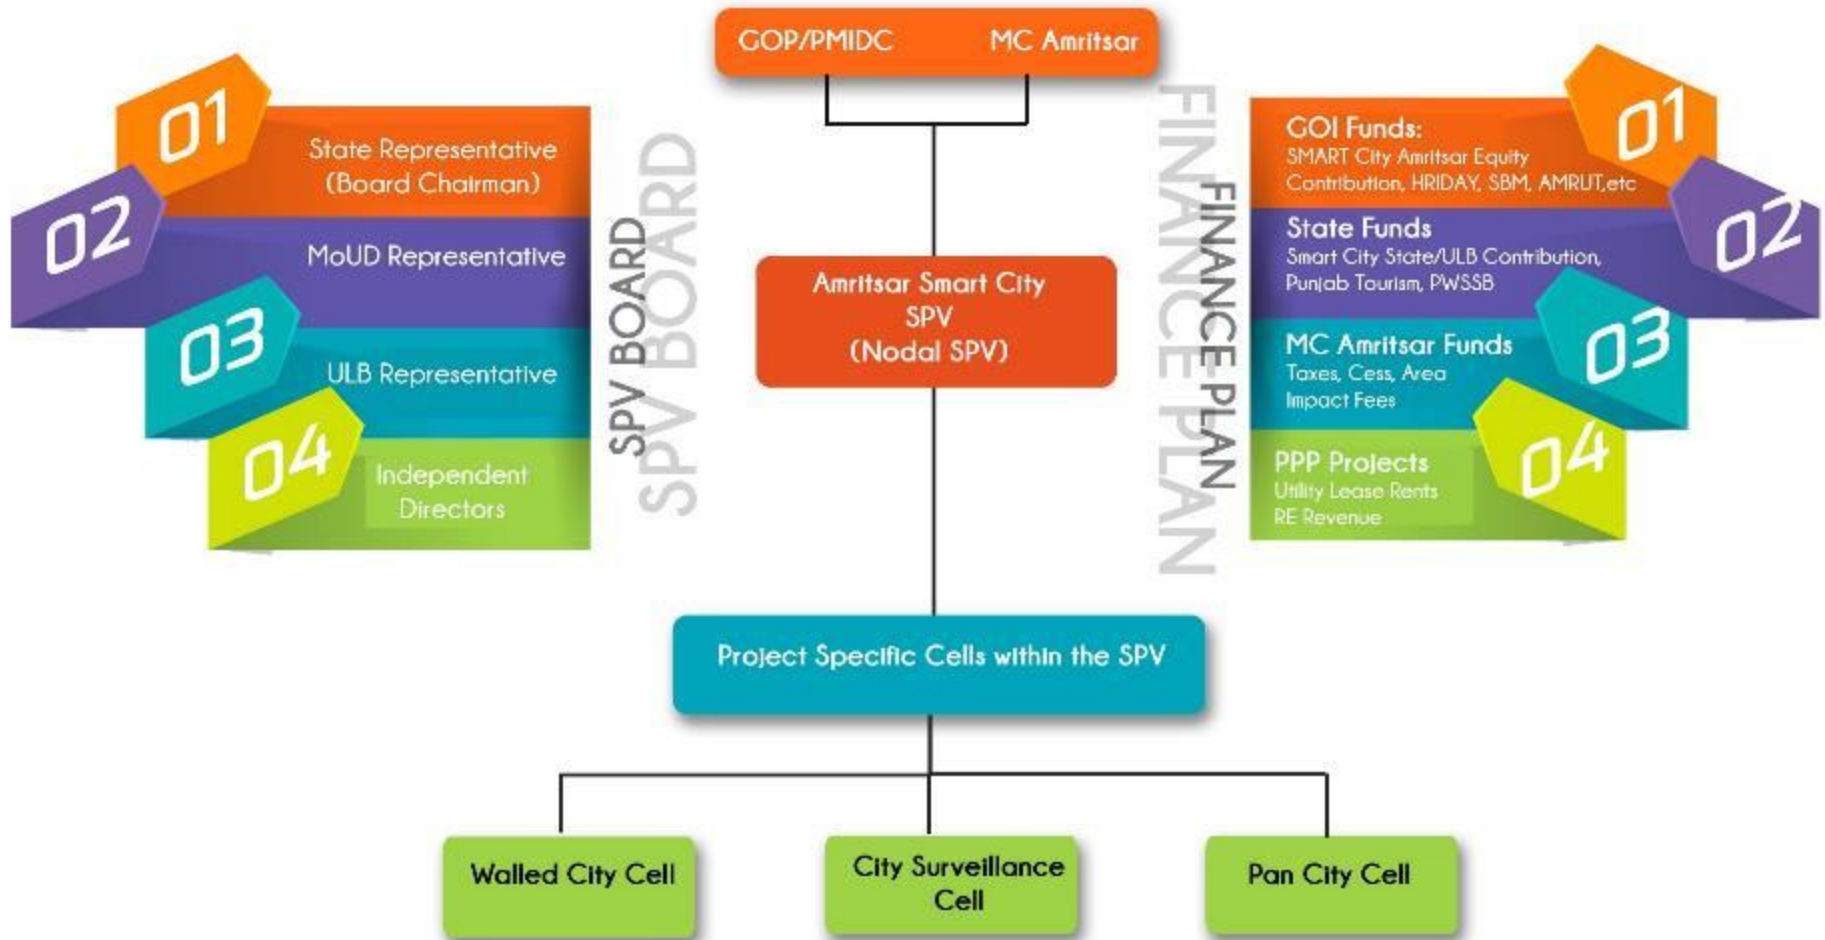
GOP/PMIDC MC Amritsar

01 State Representative (Board Chairman)
02 MoUD Representative
03 ULB Representative
04 Independent Directors

SPV BOARD
SPV BOARD

Amritsar Smart City SPV (Nodal SPV)

FINANCE PLAN
FINANCE PLAN

GOI Funds:
SMART City Amritsar Equity Contribution, HRIDAY, SBM, AMRUT,etc
01

State Funds
Smart City State/ULB Contribution, Punjab Tourism, PWSSB
02

MC Amritsar Funds
Taxes, Cess, Area Impact Fees
03

PPP Projects
Utility Lease Rents RE Revenue
04

Project Specific Cells within the SPV

Walled City Cell

City Surveillance Cell

Pan City Cell